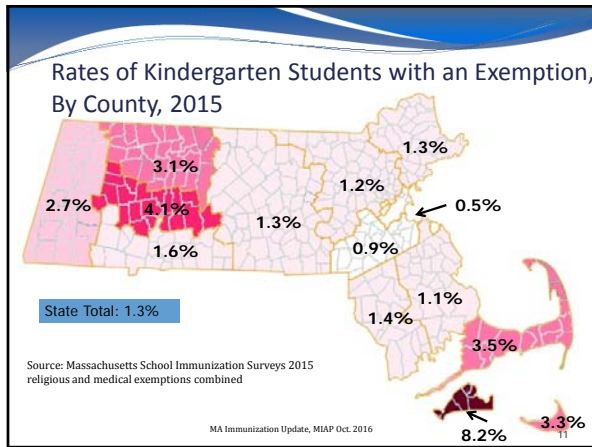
Rates of Kindergarten Students with an Exemption, By County, 2015

3.1%
2.7%
4.1%
1.6%
1.3%
1.2%
1.3%
0.5%
0.9%
1.1%
1.4%
3.5%
8.2%
3.3%

State Total: 1.3%

Source: Massachusetts School Immunization Surveys 2015 religious and medical exemptions combined

MA Immunization Update, MIAP Oct. 2016

11